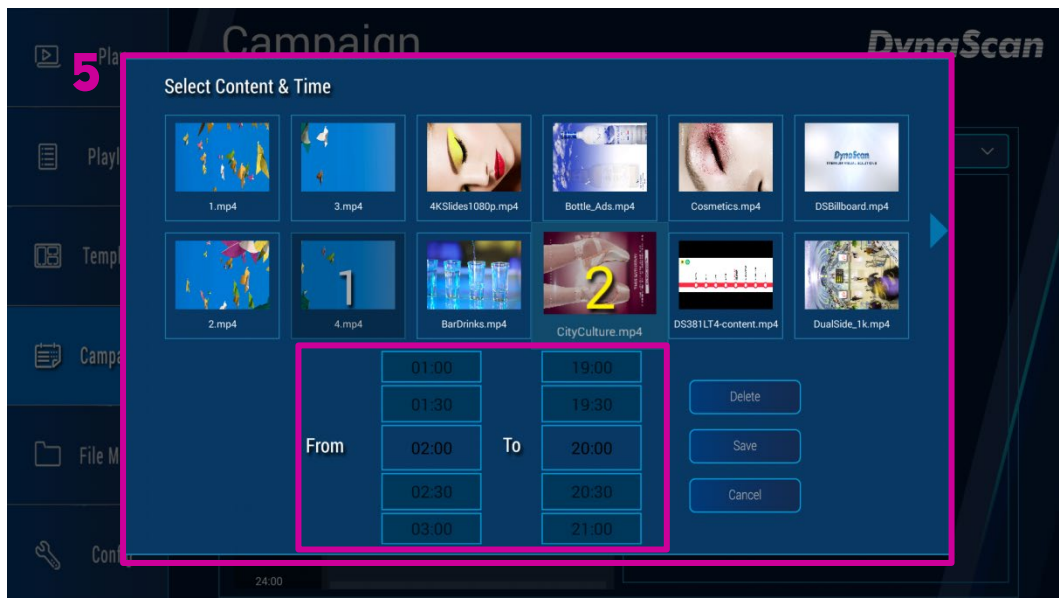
Pla
Campaign
DynaScan
5
Select Content & Time
Playl
Templ
Campa
File M
Confi
1.mp4
3.mp4
4KSlides1080p.mp4
Bottle_Ads.mp4
Cosmetics.mp4
DSBillboard.mp4
DynaScan
2.mp4
1
4.mp4
BarDrinks.mp4
2
CityCulture.mp4
DS381LT4-content.mp4
DualSide_1k.mp4
From
01:00
01:30
02:00
02:30
03:00
To
19:00
19:30
20:00
20:30
21:00
Delete
Save
Cancel
24:00